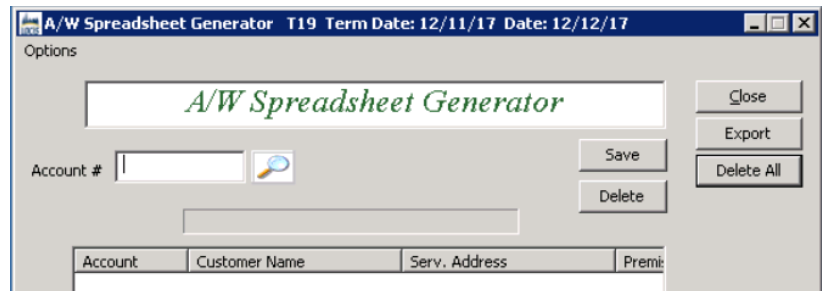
A/W Spreadsheet Generator T19 Term Date: 12/11/17 Date: 12/12/17

Options

A/W Spreadsheet Generator

Close

Export

Delete All

Account #

Save

Delete

| Account | Customer Name | Serv. Address | Premi |
|---|---|---|---|